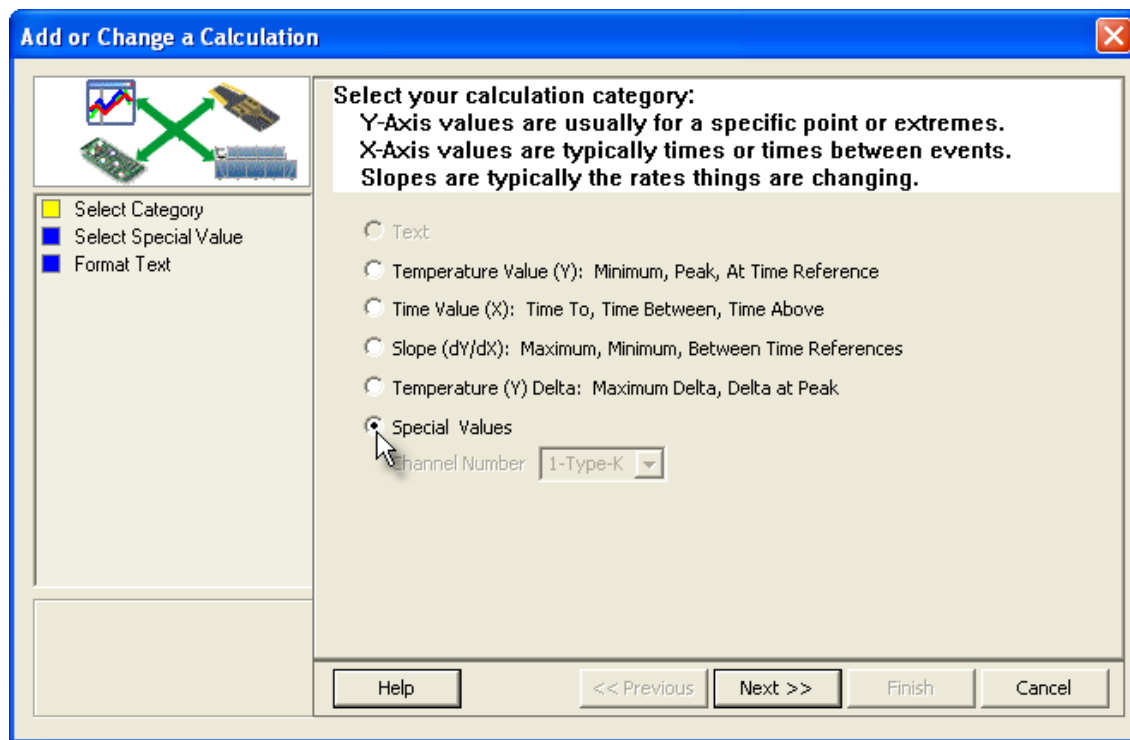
Add or Change a Calculation

Select Category
Select Special Value
Format Text

Select your calculation category:
Y-Axis values are usually for a specific point or extremes.
X-Axis values are typically times or times between events.
Slopes are typically the rates things are changing.

Text
Temperature Value (Y): Minimum, Peak, At Time Reference
Time Value (X): Time To, Time Between, Time Above
Slope (dY/dX): Maximum, Minimum, Between Time References
Temperature (Y) Delta: Maximum Delta, Delta at Peak
Special Values
Channel Number 1-Type-K

Help
<< Previous
Next >>
Finish
Cancel